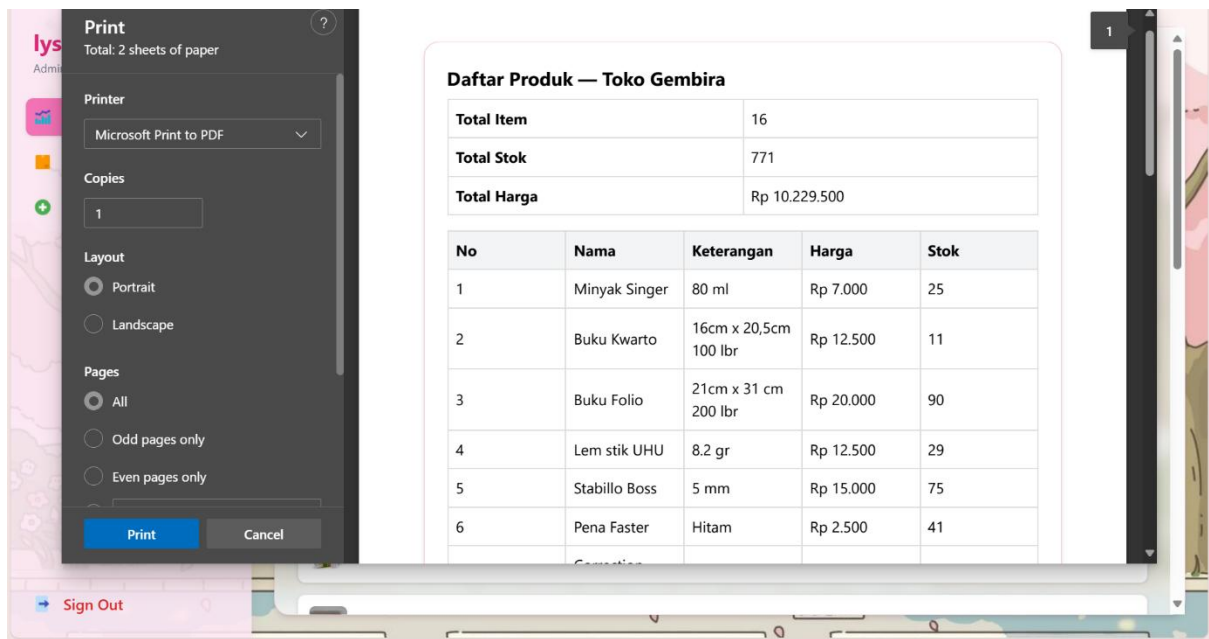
lys
Admi

Sign Out

Print
Total: 2 sheets of paper

?

Printer
Microsoft Print to PDF

Copies
1

Layout
Portrait
Landscape

Pages
All
Odd pages only
Even pages only

Print
Cancel

1

Daftar Produk — Toko Gembira

| Total Item | 16 |
|---|---|
| Total Stok | 771 |
| Total Harga | Rp 10.229.500 |

| No | Nama | Keterangan | Harga | Stok |
|---|---|---|---|---|
| 1 | Minyak Singer | 80 ml | Rp 7.000 | 25 |
| 2 | Buku Kwarto | 16cm x 20,5cm 100 lbr | Rp 12.500 | 11 |
| 3 | Buku Folio | 21cm x 31 cm 200 lbr | Rp 20.000 | 90 |
| 4 | Lem stik UHU | 8.2 gr | Rp 12.500 | 29 |
| 5 | Stabillo Boss | 5 mm | Rp 15.000 | 75 |
| 6 | Pena Faster | Hitam | Rp 2.500 | 41 |
| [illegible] | Correction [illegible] | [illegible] | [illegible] | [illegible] |